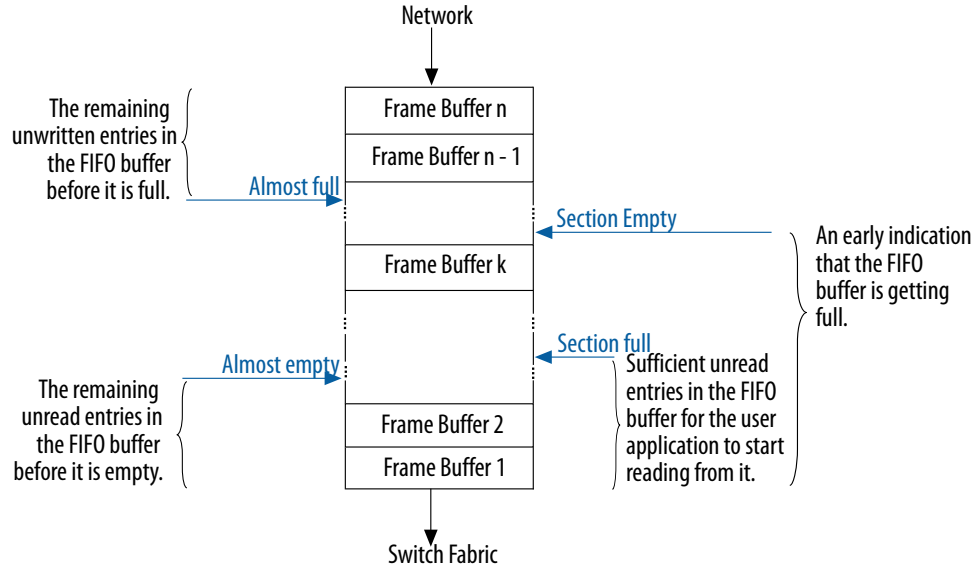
Network

The remaining unwritten entries in the FIFO buffer before it is full.

Frame Buffer n

Frame Buffer n - 1

Almost full

Section Empty

An early indication that the FIFO buffer is getting full.

Frame Buffer k

Section full

Almost empty

Sufficient unread entries in the FIFO buffer for the user application to start reading from it.

The remaining unread entries in the FIFO buffer before it is empty.

Frame Buffer 2

Frame Buffer 1

Switch Fabric